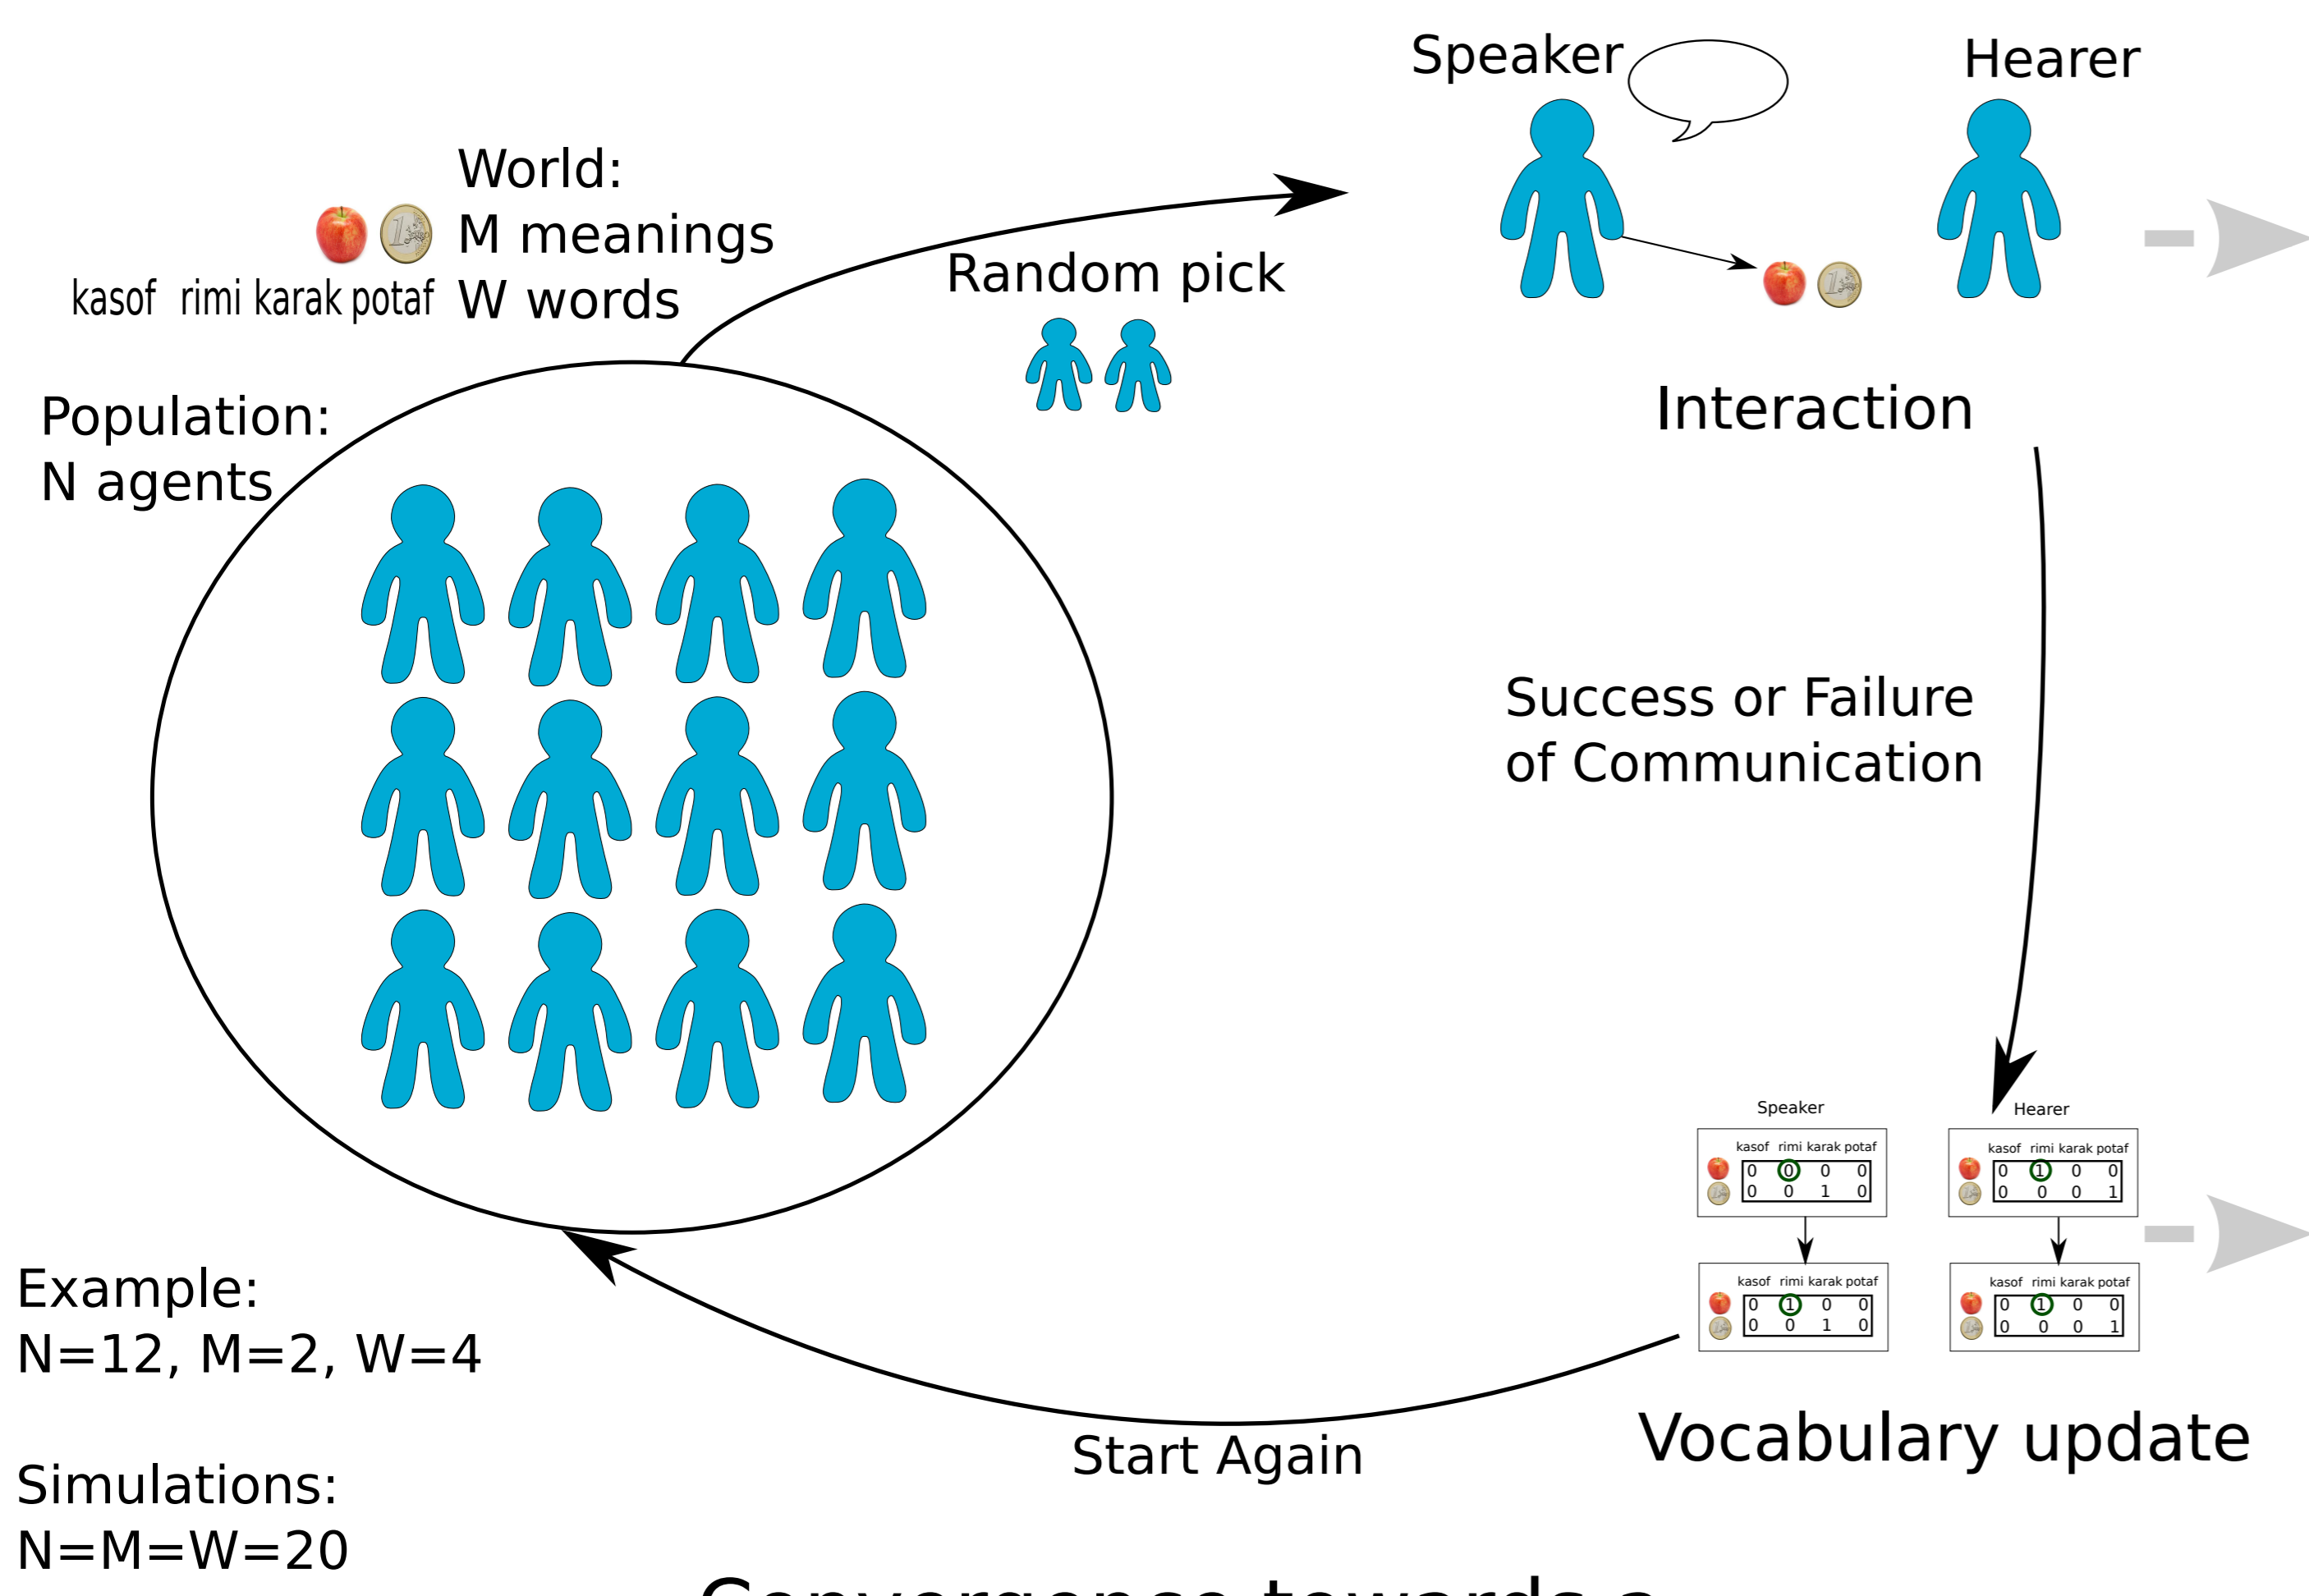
World:
M meanings
W words

kasof rimi karak potaf

Speaker

Hearer

Random pick

Interaction

Population:
N agents

Success or Failure
of Communication

Speaker

Hearer

| | kasof | rimi | karak | potaf |
|---|---|---|---|---|
| | 0 | 0 | 0 | 0 |
| | 0 | 0 | 1 | 0 |

| | kasof | rimi | karak | potaf |
|---|---|---|---|---|
| | 0 | 1 | 0 | 0 |
| | 0 | 0 | 0 | 1 |

| | kasof | rimi | karak | potaf |
|---|---|---|---|---|
| | 0 | 1 | 0 | 0 |
| | 0 | 0 | 1 | 0 |

| | kasof | rimi | karak | potaf |
|---|---|---|---|---|
| | 0 | 1 | 0 | 0 |
| | 0 | 0 | 0 | 1 |

Example:
N=12, M=2, W=4

Simulations:
N=M=W=20

Start Again

Vocabulary update

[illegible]